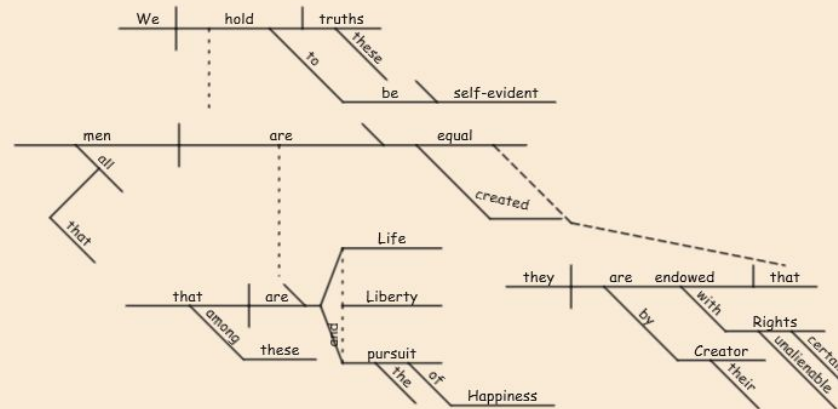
We hold truths
these
to
be self-evident

men are equal
all
that
created

they are endowed that
by
Creator
their
with
Rights
unalienable
certa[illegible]

that are
among
these
Life
Liberty
and
pursuit
the
of
Happiness